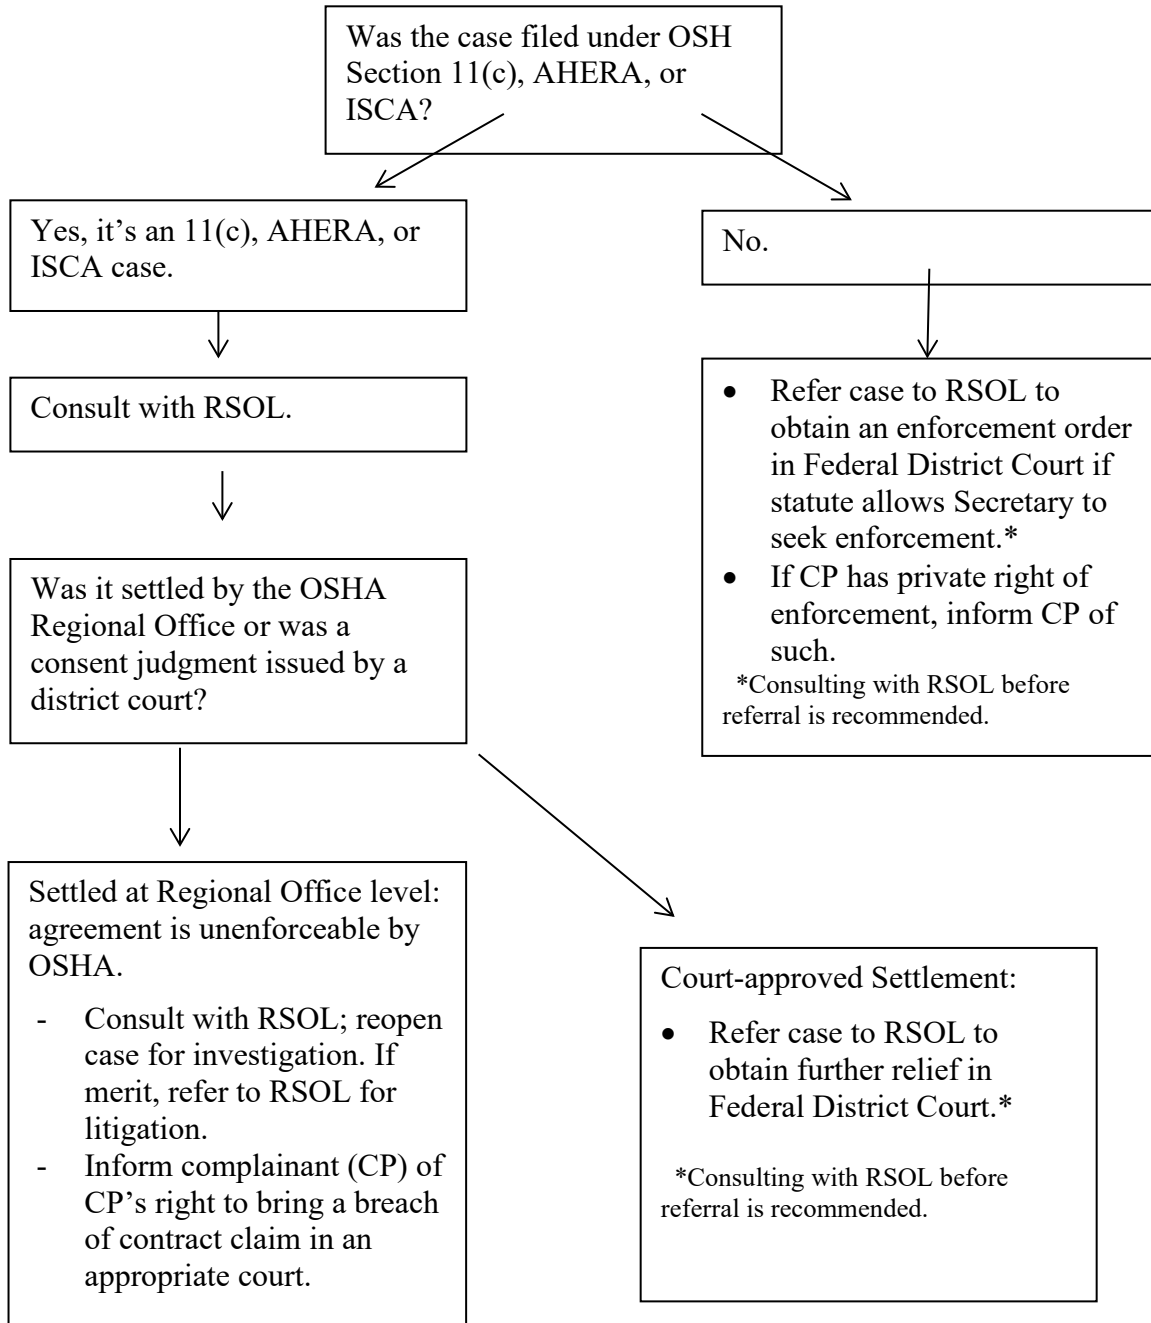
Was the case filed under OSH Section 11(c), AHERA, or ISCA?

Yes, it’s an 11(c), AHERA, or ISCA case.

Consult with RSOL.

Was it settled by the OSHA Regional Office or was a consent judgment issued by a district court?

Settled at Regional Office level: agreement is unenforceable by OSHA.

- Consult with RSOL; reopen case for investigation. If merit, refer to RSOL for litigation.
- Inform complainant (CP) of CP’s right to bring a breach of contract claim in an appropriate court.

No.

• Refer case to RSOL to obtain an enforcement order in Federal District Court if statute allows Secretary to seek enforcement.*
• If CP has private right of enforcement, inform CP of such.

*Consulting with RSOL before referral is recommended.

Court-approved Settlement:

• Refer case to RSOL to obtain further relief in Federal District Court.*

*Consulting with RSOL before referral is recommended.